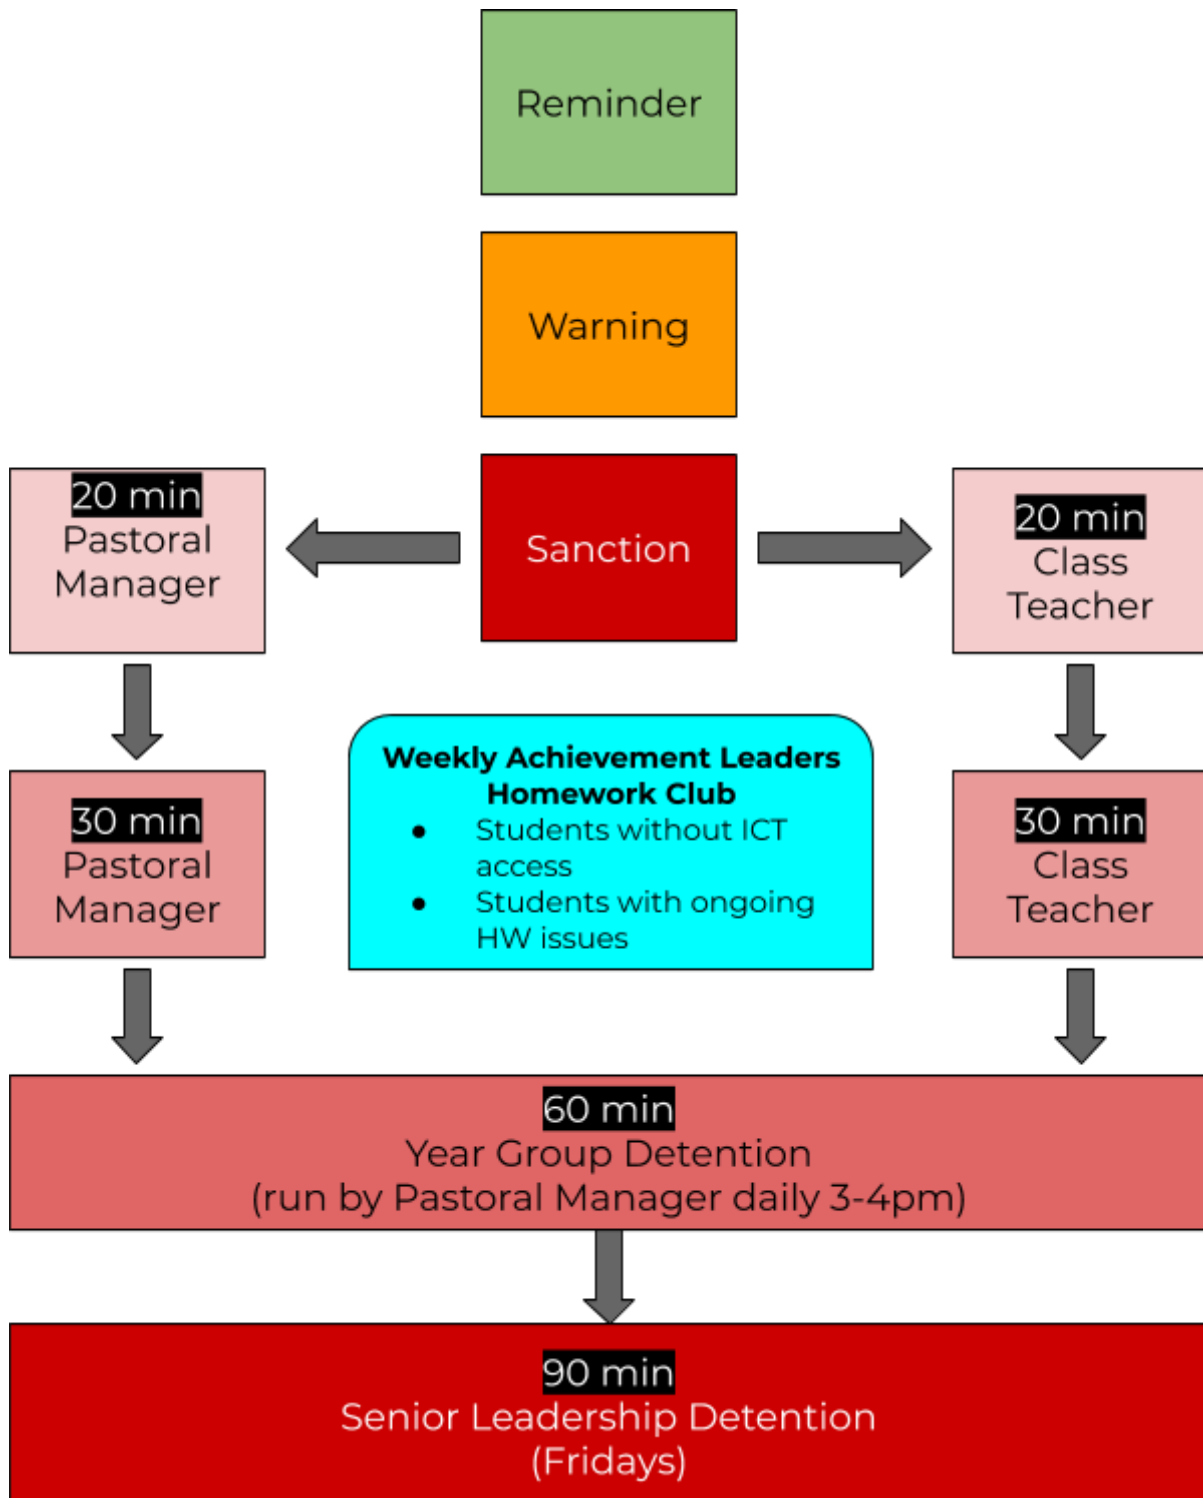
Reminder

Warning

20 min
Pastoral Manager

Sanction

20 min
Class Teacher

30 min
Pastoral Manager

**Weekly Achievement Leaders Homework Club**
- Students without ICT access
- Students with ongoing HW issues

30 min
Class Teacher

60 min
Year Group Detention
(run by Pastoral Manager daily 3-4pm)

90 min
Senior Leadership Detention
(Fridays)